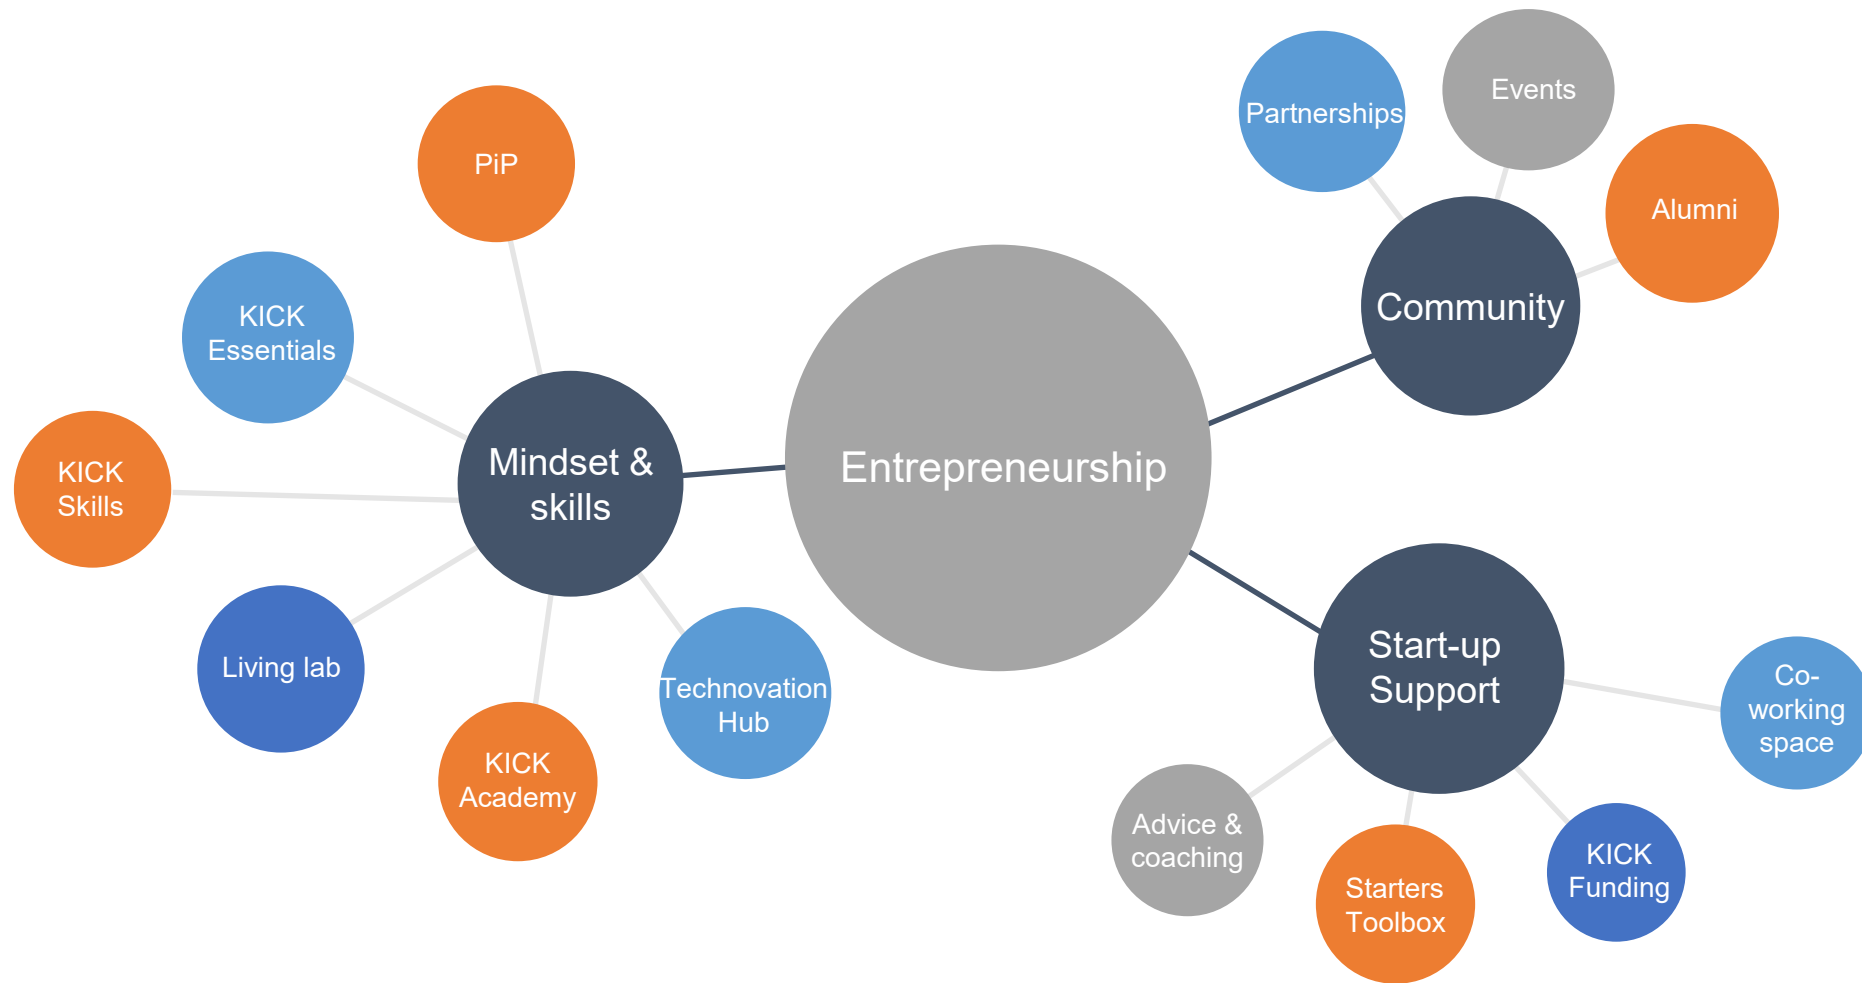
Entrepreneurship

Mindset & skills

PiP

KICK Essentials

KICK Skills

Living lab

KICK Academy

Technovation Hub

Community

Partnerships

Events

Alumni

Start-up Support

Co-working space

KICK Funding

Starters Toolbox

Advice & coaching